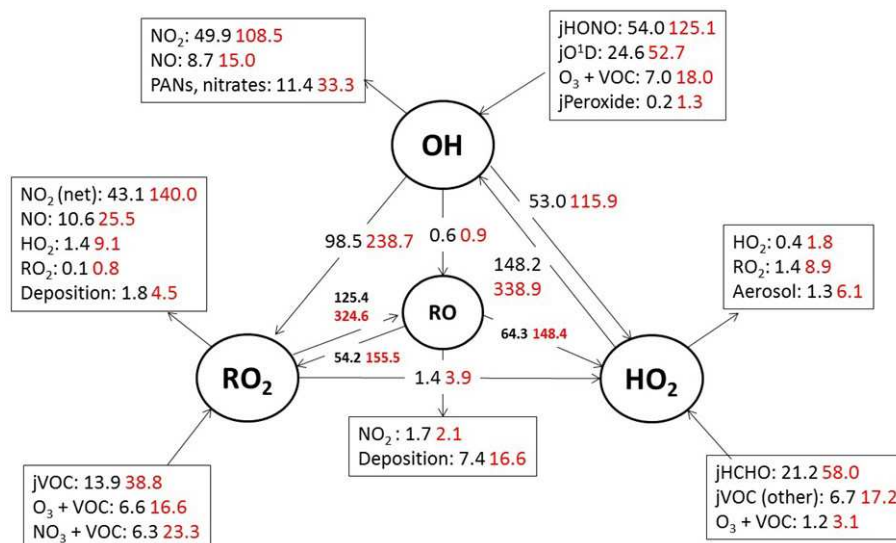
$NO_2$: 49.9 108.5
NO: 8.7 15.0
PANs, nitrates: 11.4 33.3

jHONO: 54.0 125.1
$jO^1D$: 24.6 52.7
$O_3$ + VOC: 7.0 18.0
jPeroxide: 0.2 1.3

OH

$NO_2$ (net): 43.1 140.0
NO: 10.6 25.5
$HO_2$: 1.4 9.1
$RO_2$: 0.1 0.8
Deposition: 1.8 4.5

98.5 238.7

0.6 0.9

53.0 115.9

148.2 338.9

$HO_2$: 0.4 1.8
$RO_2$: 1.4 8.9
Aerosol: 1.3 6.1

125.4 324.6

RO

64.3 148.4

54.2 155.5

$RO_2$

1.4 3.9

$HO_2$

$NO_2$ : 1.7 2.1
Deposition: 7.4 16.6

jVOC: 13.9 38.8
$O_3$ + VOC: 6.6 16.6
$NO_3$ + VOC: 6.3 23.3

jHCHO: 21.2 58.0
jVOC (other): 6.7 17.2
$O_3$ + VOC: 1.2 3.1